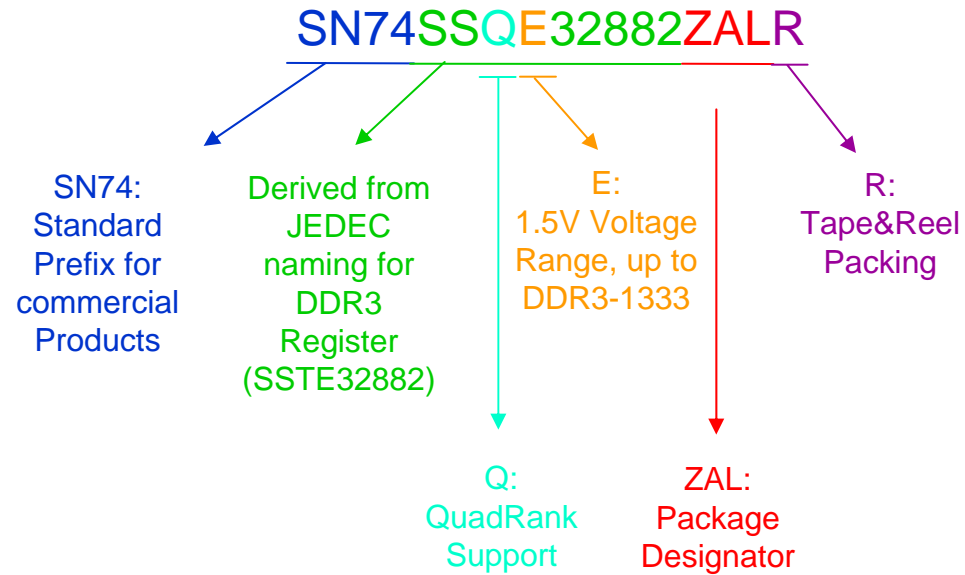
SN74SSQE32882ZALR

SN74:
Standard Prefix for commercial Products

Derived from JEDEC naming for DDR3 Register (SSTE32882)

E:
1.5V Voltage Range, up to DDR3-1333

R:
Tape&Reel Packing

Q:
QuadRank Support

ZAL:
Package Designator